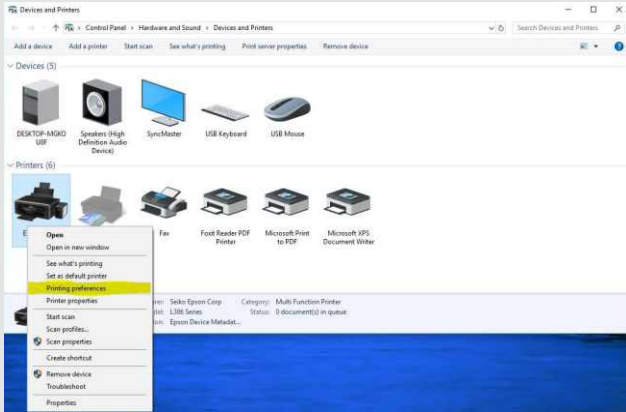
Devices and Printers

Control Panel > Hardware and Sound > Devices and Printers

Search Devices and Printers

Add a device    Add a printer    Start scan    See what's printing    Print server properties    Remove device

Devices (5)

DESKTOP-MGKO U8F

Speakers (High Definition Audio Device)

SyncMaster

USB Keyboard

USB Mouse

Printers (6)

E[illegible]

Fax

Foxit Reader PDF Printer

Microsoft Print to PDF

Microsoft XPS Document Writer

Open
Open in new window
See what's printing
Set as default printer
Printing preferences
Printer properties
Start scan
Scan profiles...
Scan properties
Create shortcut
Remove device
Troubleshoot
Properties

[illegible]er: Seiko Epson Corp    Category: Multi Function Printer
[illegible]: L386 Series    Status: 0 document(s) in queue
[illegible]on: Epson Device Metadat...